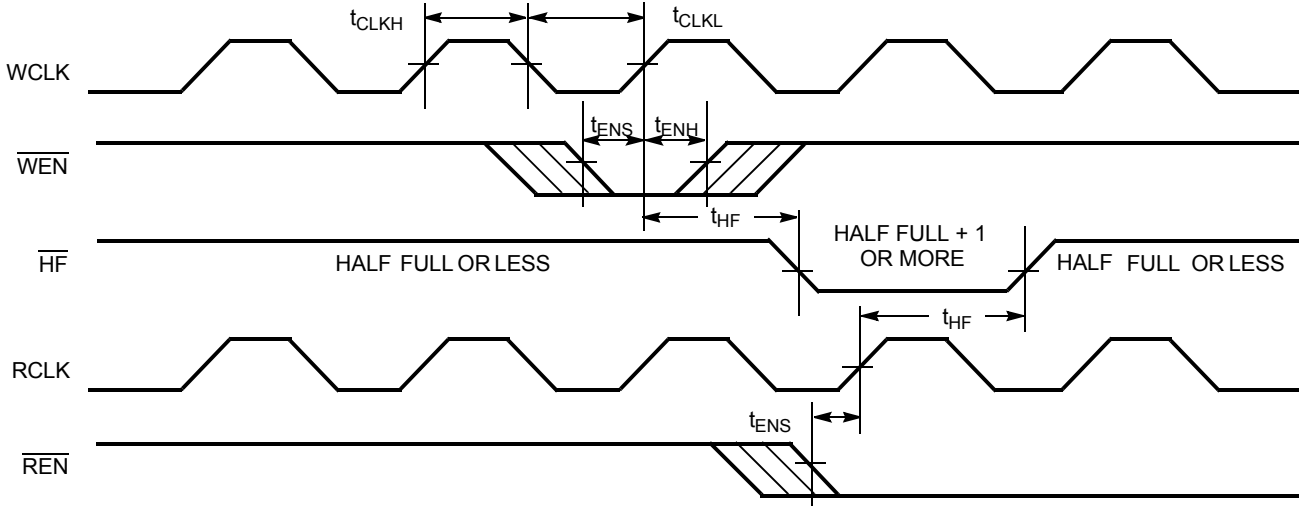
$t_{CLKH}$

$t_{CLKL}$

WCLK

$t_{ENS}$ $t_{ENH}$

$\overline{WEN}$

$t_{HF}$

$\overline{HF}$

HALF FULL OR LESS

HALF FULL + 1 OR MORE

HALF FULL OR LESS

$t_{HF}$

RCLK

$t_{ENS}$

$\overline{REN}$